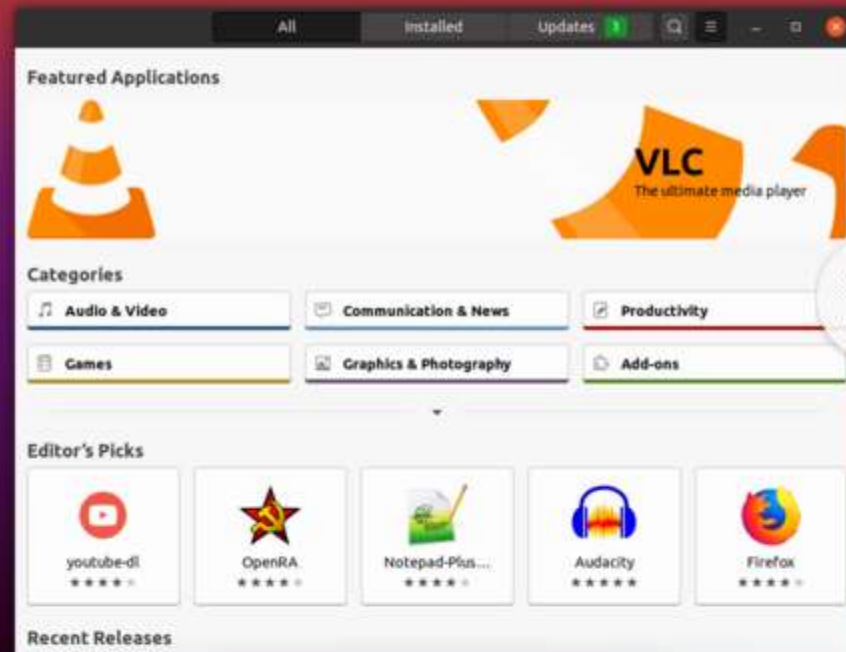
All Installed Updates 3

Featured Applications

VLC
The ultimate media player

Categories

Audio & Video
Communication & News
Productivity
Games
Graphics & Photography
Add-ons

Editor's Picks

youtube-dl
★★★★
OpenRA
★★★★
Notepad-Plus...
★★★★
Audacity
★★★★★
Firefox
★★★★

Recent Releases